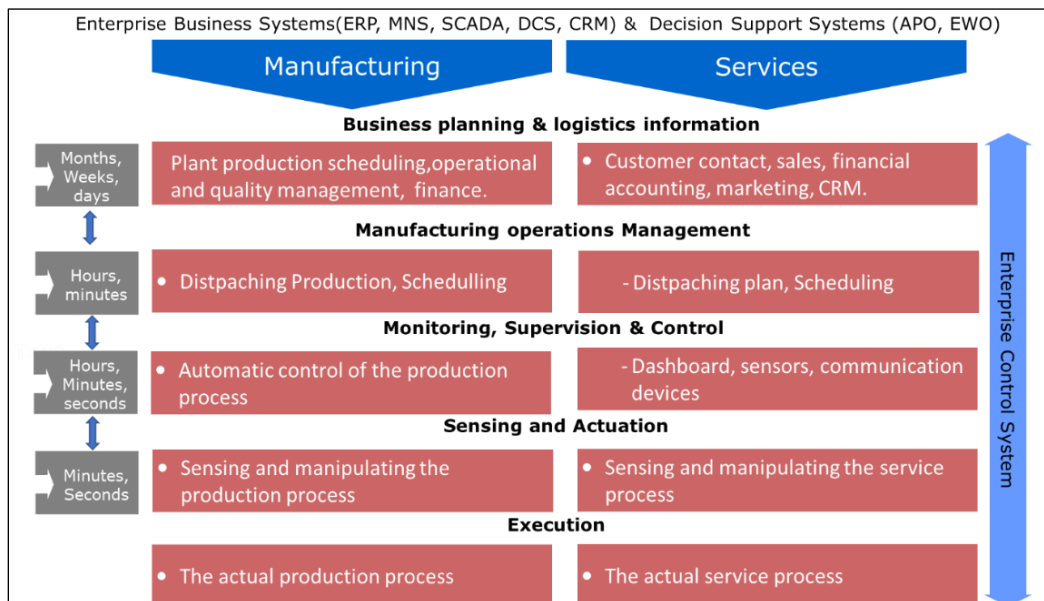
Enterprise Business Systems(ERP, MNS, SCADA, DCS, CRM) & Decision Support Systems (APO, EWO)

Manufacturing

Services

Business planning & logistics information

Months, Weeks, days

Plant production scheduling,operational and quality management, finance.

• Customer contact, sales, financial accounting, marketing, CRM.

Manufacturing operations Management

Hours, minutes

• Distpaching Production, Schedulling

- Distpaching plan, Scheduling

Monitoring, Supervision & Control

Hours, Minutes, seconds

• Automatic control of the production process

- Dashboard, sensors, communication devices

Sensing and Actuation

Minutes, Seconds

• Sensing and manipulating the production process

• Sensing and manipulating the service process

Execution

• The actual production process

• The actual service process

Enterprise Control System